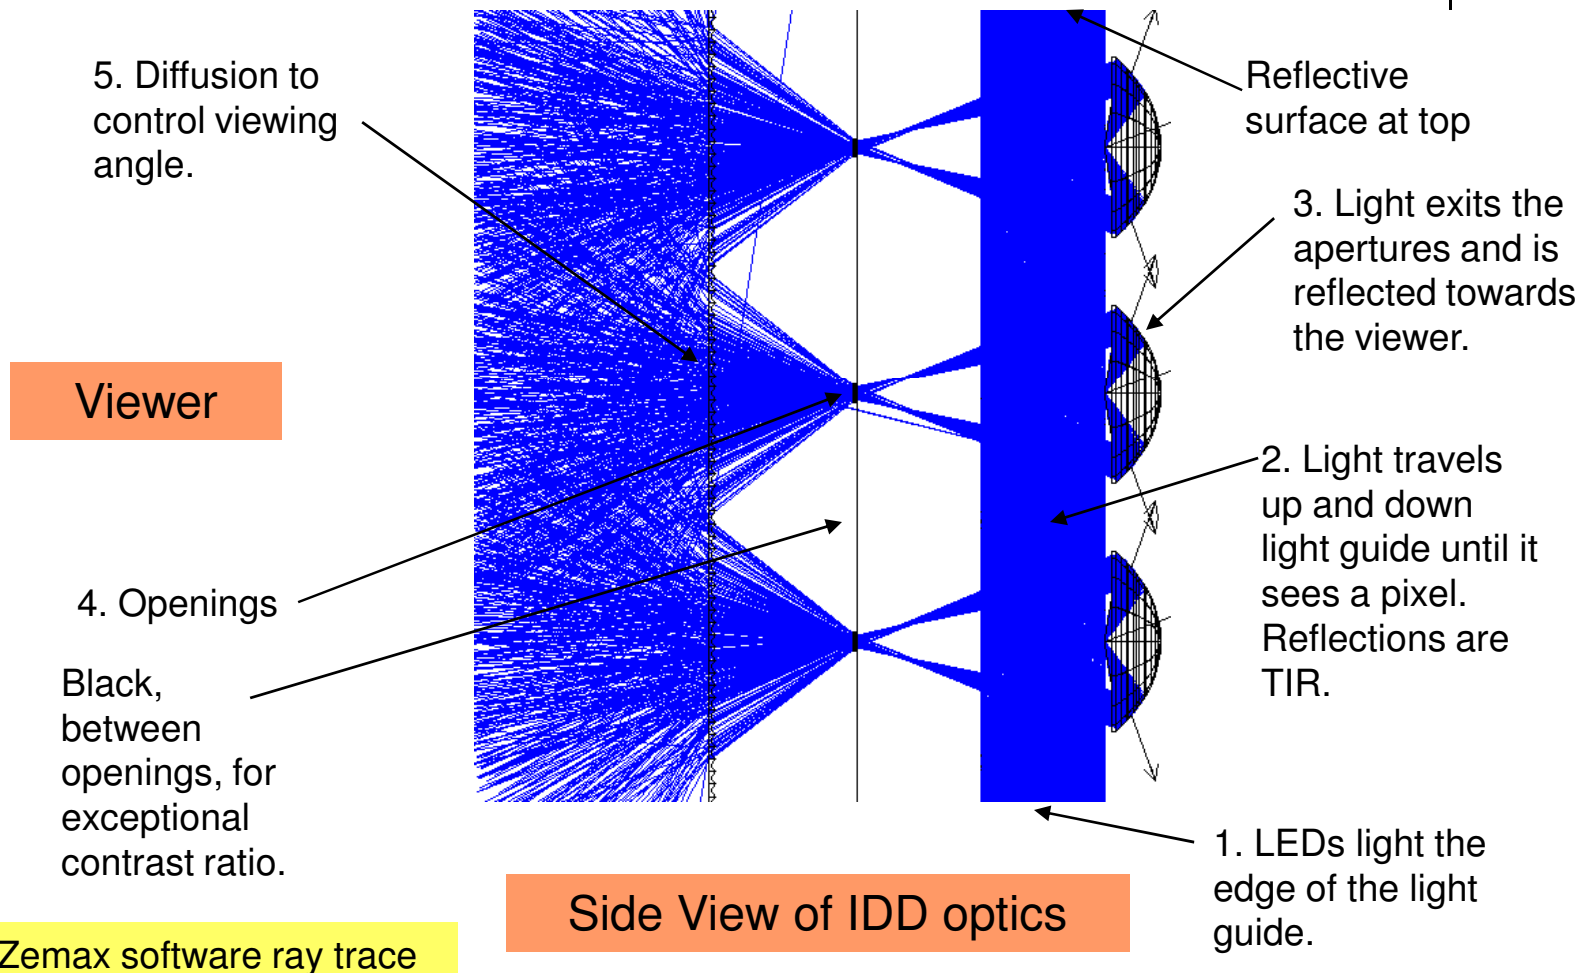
5. Diffusion to control viewing angle.

Reflective surface at top

3. Light exits the apertures and is reflected towards the viewer.

Viewer

2. Light travels up and down light guide until it sees a pixel. Reflections are TIR.

4. Openings

Black, between openings, for exceptional contrast ratio.

1. LEDs light the edge of the light guide.

Side View of IDD optics

Zemax software ray trace